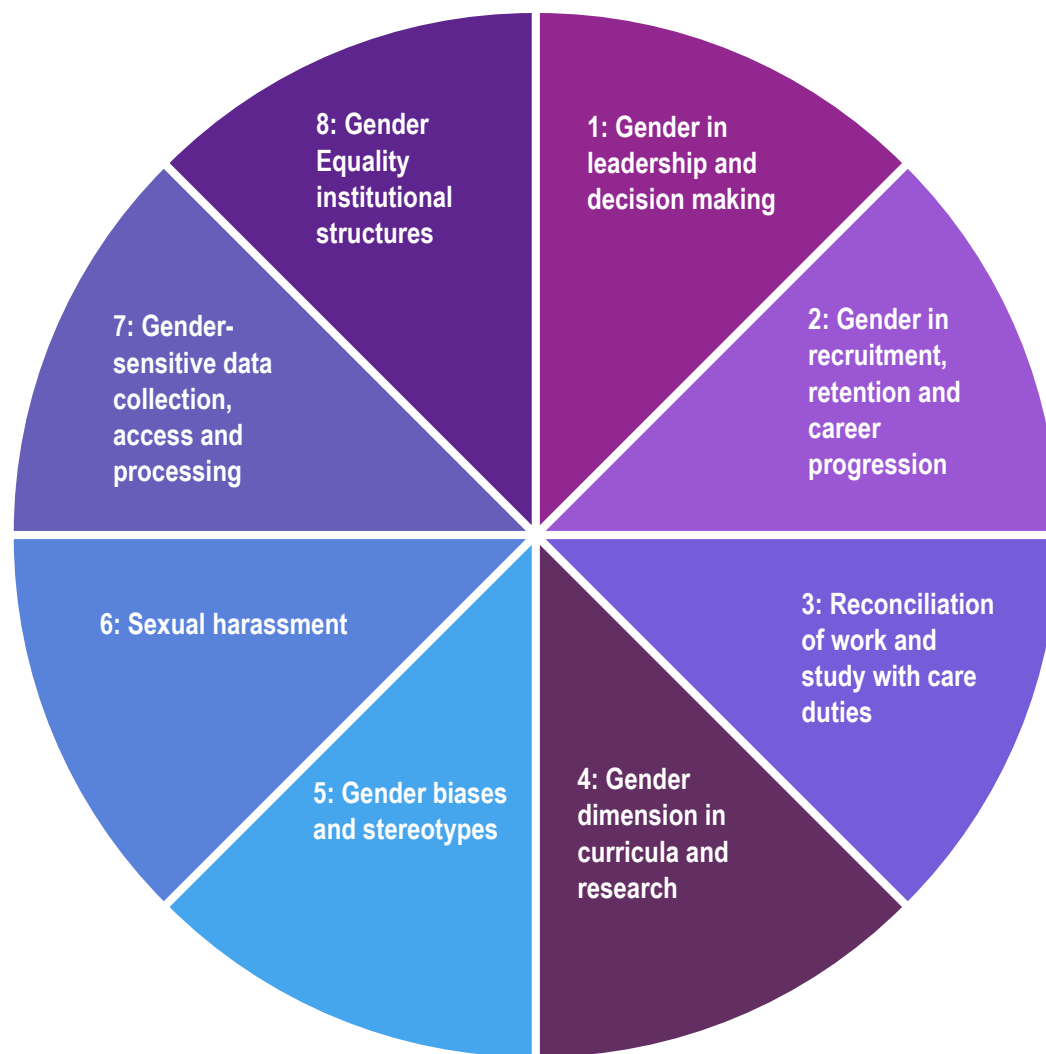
1: Gender in leadership and decision making

2: Gender in recruitment, retention and career progression

3: Reconciliation of work and study with care duties

4: Gender dimension in curricula and research

5: Gender biases and stereotypes

6: Sexual harassment

7: Gender-sensitive data collection, access and processing

8: Gender Equality institutional structures